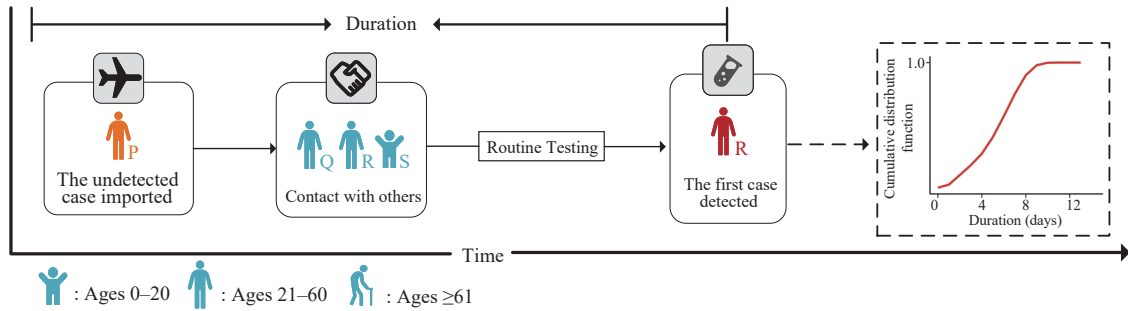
Duration

P

The undetected case imported

Q R S

Contact with others

Routine Testing

R

The first case detected

Cumulative distribution function

1.0

0 4 8 12

Duration (days)

Time

: Ages 0–20 : Ages 21–60 : Ages ≥61